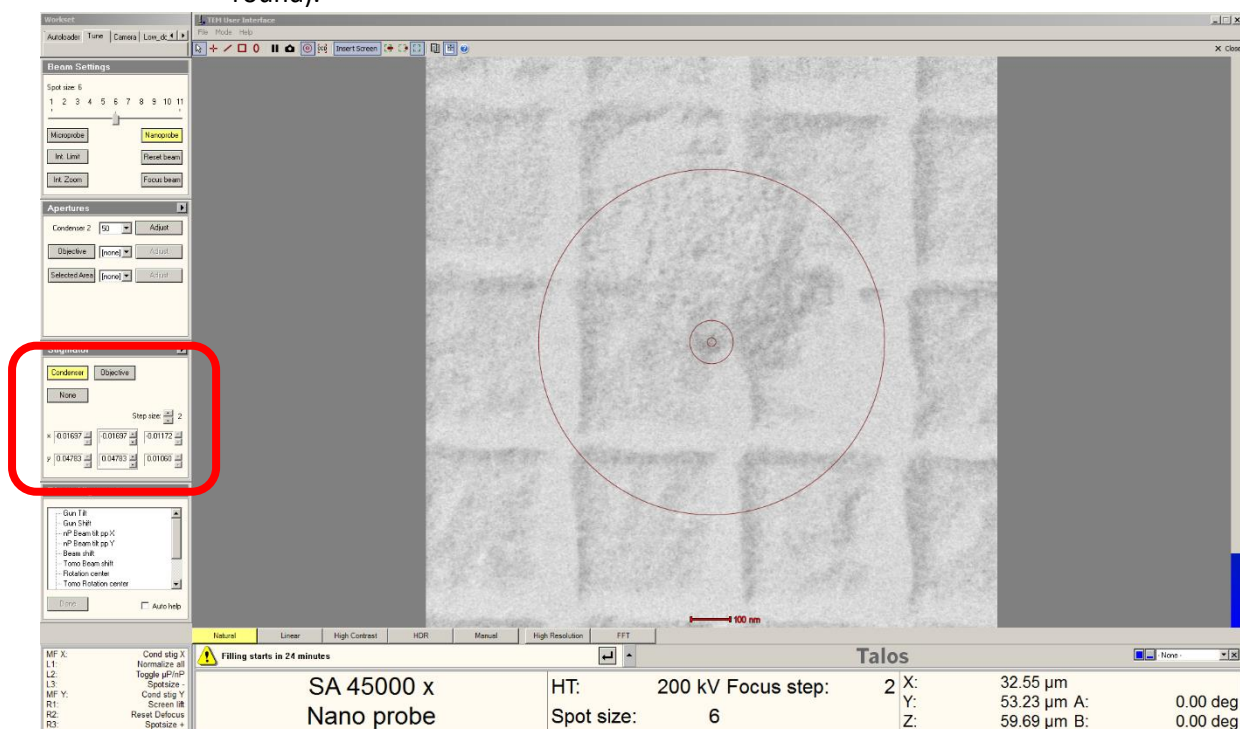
round).

Workset
Autoloader Tune Camera Low_dc

TEM User Interface
File Mode Help
Insert Screen
Close

Beam Settings
Spot size: 6
1 2 3 4 5 6 7 8 9 10 11
Microprobe
Nanoprobe
Int. Limit
Reset beam
Int. Zoom
Focus beam

Apertures
Condenser 2 50 Adjust
Objective [none] Adjust
Selected Area [none] Adjust

Stigmator
Condenser Objective
None
Step size: 2
x -0.01697 -0.01697 -0.01172
y 0.04783 0.04783 0.01060

Gun Tilt
Gun Shift
nP Beam tilt pp X
nP Beam tilt pp Y
Beam shift
Tomo Beam shift
Rotation center
Tomo Rotation center
Done
Auto help

100 nm

Natural Linear High Contrast HDR Manual High Resolution FFT

MF X: Cond stig X
L1: Normalize all
L2: Toggle µP/nP
L3: Spotsize -
MF Y: Cond stig Y
R1: Screen lift
R2: Reset Defocus
R3: Spotsize +

Filling starts in 24 minutes
Talos
- None -

SA 45000 x
Nano probe
HT: 200 kV Focus step: 2
Spot size: 6
X: 32.55 µm
Y: 53.23 µm A: 0.00 deg
Z: 59.69 µm B: 0.00 deg